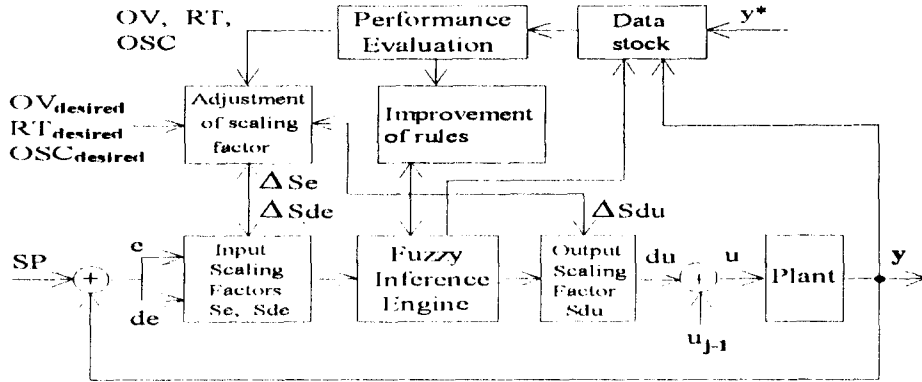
OV, RT, OSC

Performance Evaluation

Data stock

$y^*$

$OV_{desired}$
$RT_{desired}$
$OSC_{desired}$

Adjustment of scaling factor

Improvement of rules

$\Delta Se$
$\Delta Sde$

$\Delta Sdu$

SP

+

e

de

Input Scaling Factors Se, Sde

Fuzzy Inference Engine

Output Scaling Factor Sdu

du

+

u

Plant

y

$u_{j-1}$